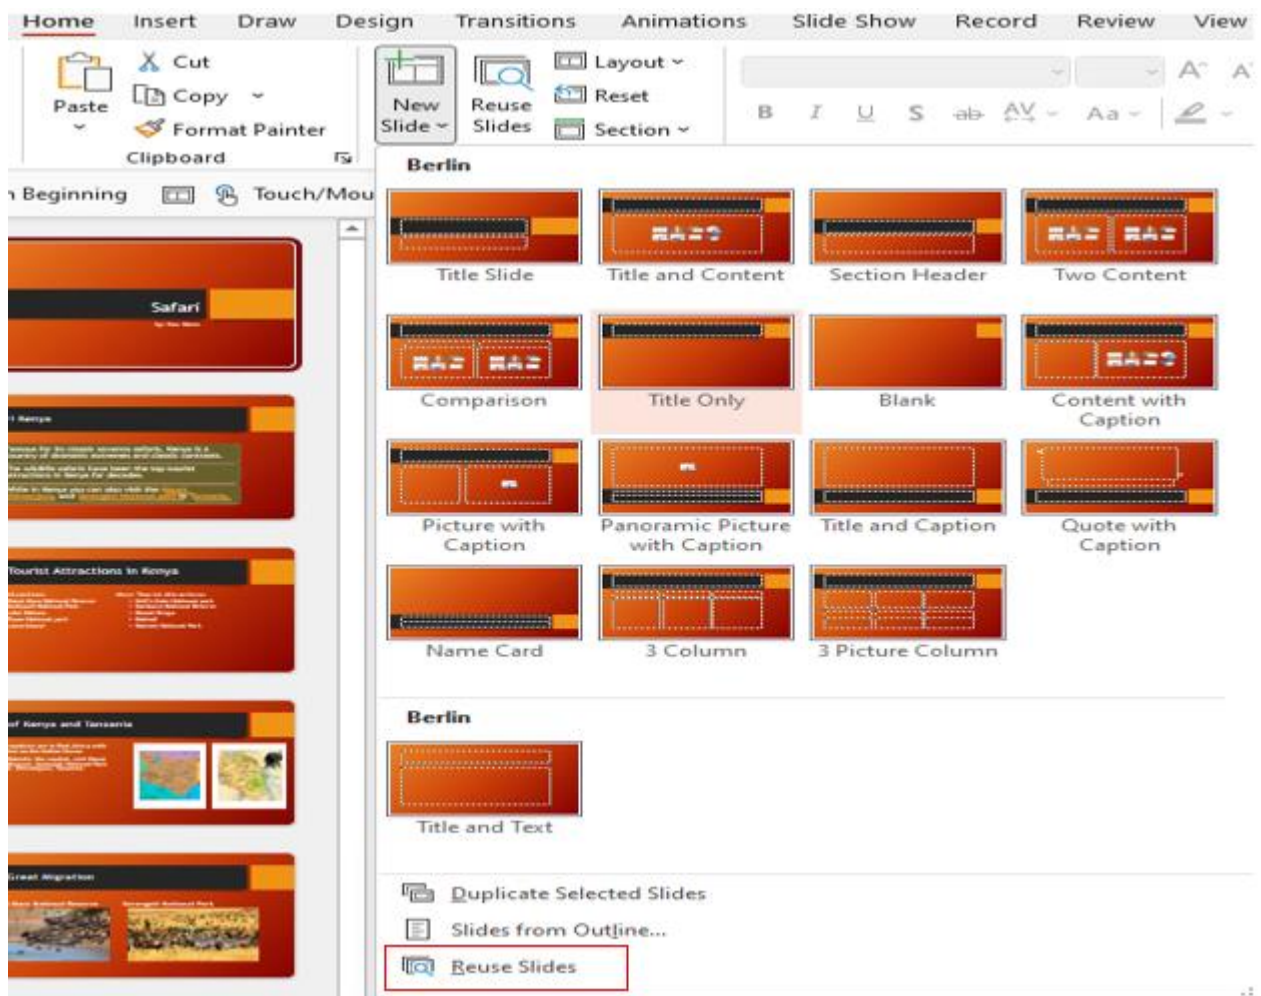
Home Insert Draw Design Transitions Animations Slide Show Record Review View

Paste

Cut

Copy

Format Painter

Clipboard

New Slide

Reuse Slides

Layout

Reset

Section

B I U S ab AV Aa

Beginning Touch/Mou

Safari

Kenya

Tourist Attractions in Kenya

of Kenya and Tanzania

Great Migration

Berlin

Title Slide

Title and Content

Section Header

Two Content

Comparison

Title Only

Blank

Content with Caption

Picture with Caption

Panoramic Picture with Caption

Title and Caption

Quote with Caption

Name Card

3 Column

3 Picture Column

Berlin

Title and Text

Duplicate Selected Slides

Slides from Outline...

Reuse Slides